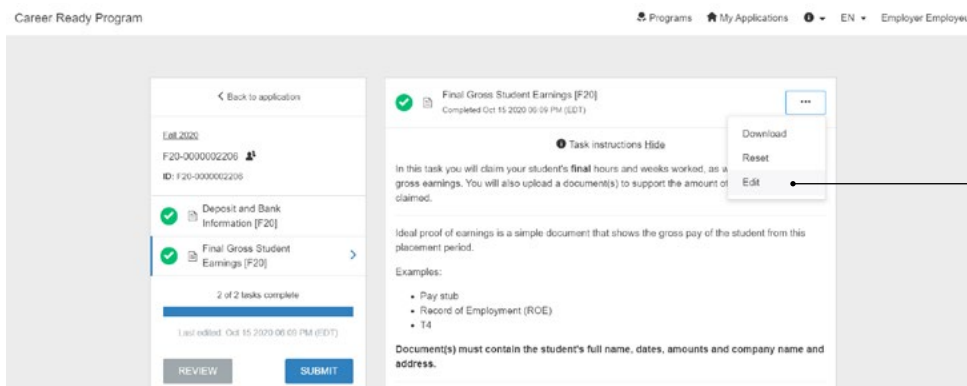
Career Ready Program

Programs My Applications EN Employer Employe

< Back to application

Fall 2020

F20-0000002206

ID: F20-0000002206

Deposit and Bank Information [F20]

Final Gross Student Earnings [F20]

2 of 2 tasks complete

Last edited: Oct 15 2020 06:09 PM (EDT)

REVIEW

SUBMIT

Final Gross Student Earnings [F20]

Completed Oct 15 2020 06:09 PM (EDT)

...

Download

Reset

Edit

Task instructions Hide

In this task you will claim your student's **final** hours and weeks worked, as w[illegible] gross earnings. You will also upload a document(s) to support the amount o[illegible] claimed.

Ideal proof of earnings is a simple document that shows the gross pay of the student from this placement period.

Examples:

- Pay stub
- Record of Employment (ROE)
- T4

**Document(s) must contain the student's full name, dates, amounts and company name and address.**